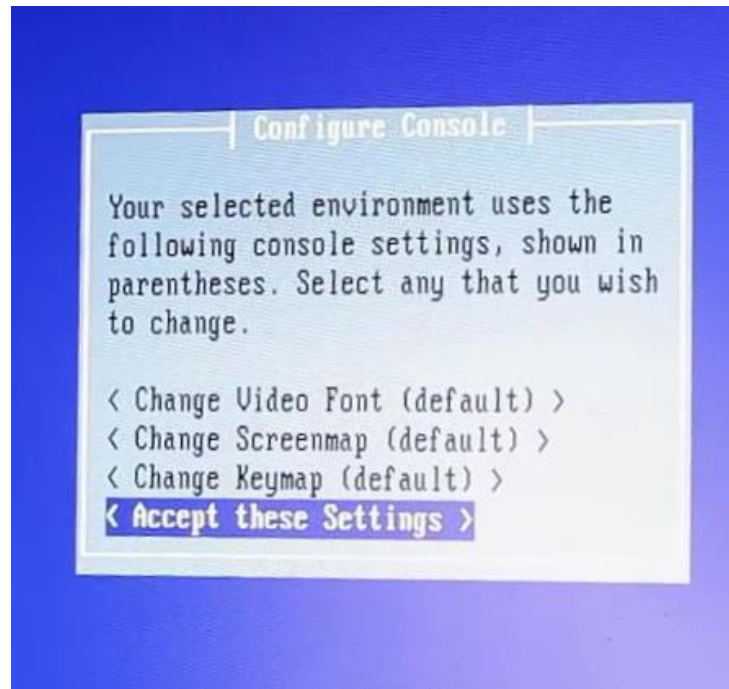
Configure Console

Your selected environment uses the following console settings, shown in parentheses. Select any that you wish to change.

< Change Video Font (default) >
< Change Screenmap (default) >
< Change Keymap (default) >
< Accept these Settings >